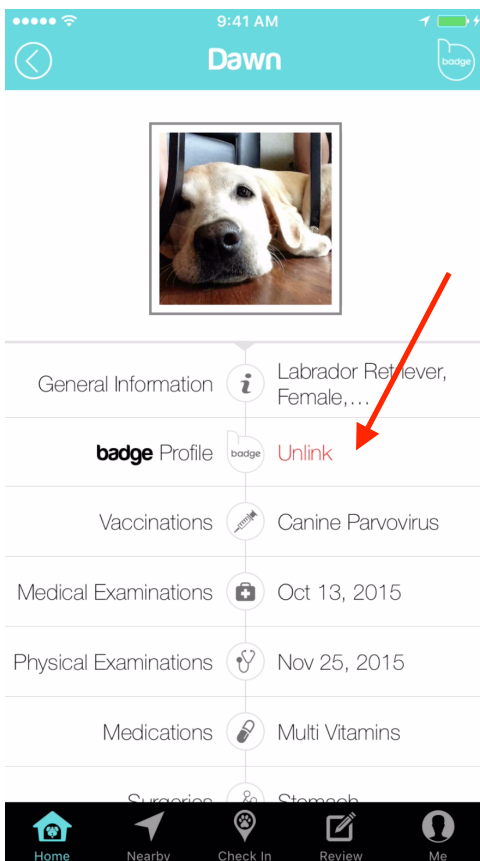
9:41 AM

Dawn

badge

General Information | Labrador Retriever, Female,…
badge Profile | badge | Unlink
Vaccinations | Canine Parvovirus
Medical Examinations | Oct 13, 2015
Physical Examinations | Nov 25, 2015
Medications | Multi Vitamins
Surgeries | Stomach

Home Nearby Check In Review Me